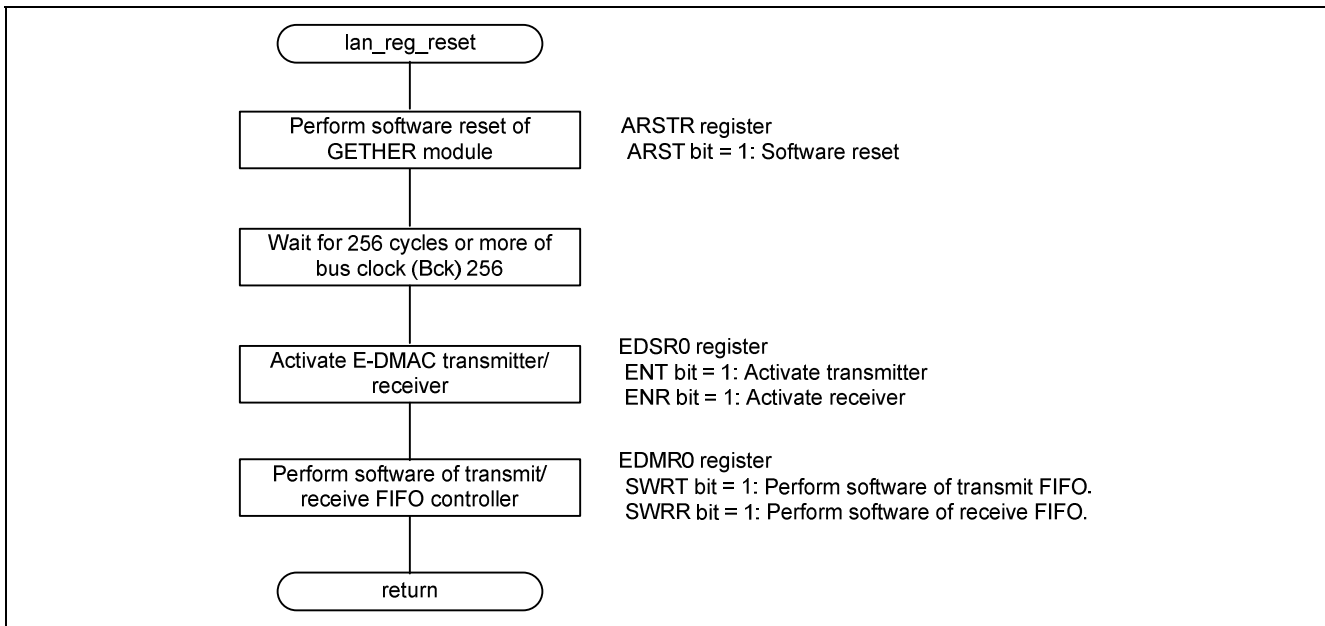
lan_reg_reset

Perform software reset of GETHER module

ARSTR register
ARST bit = 1: Software reset

Wait for 256 cycles or more of bus clock (Bck) 256

Activate E-DMAC transmitter/ receiver

EDSR0 register
ENT bit = 1: Activate transmitter
ENR bit = 1: Activate receiver

Perform software of transmit/ receive FIFO controller

EDMR0 register
SWRT bit = 1: Perform software of transmit FIFO.
SWRR bit = 1: Perform software of receive FIFO.

return